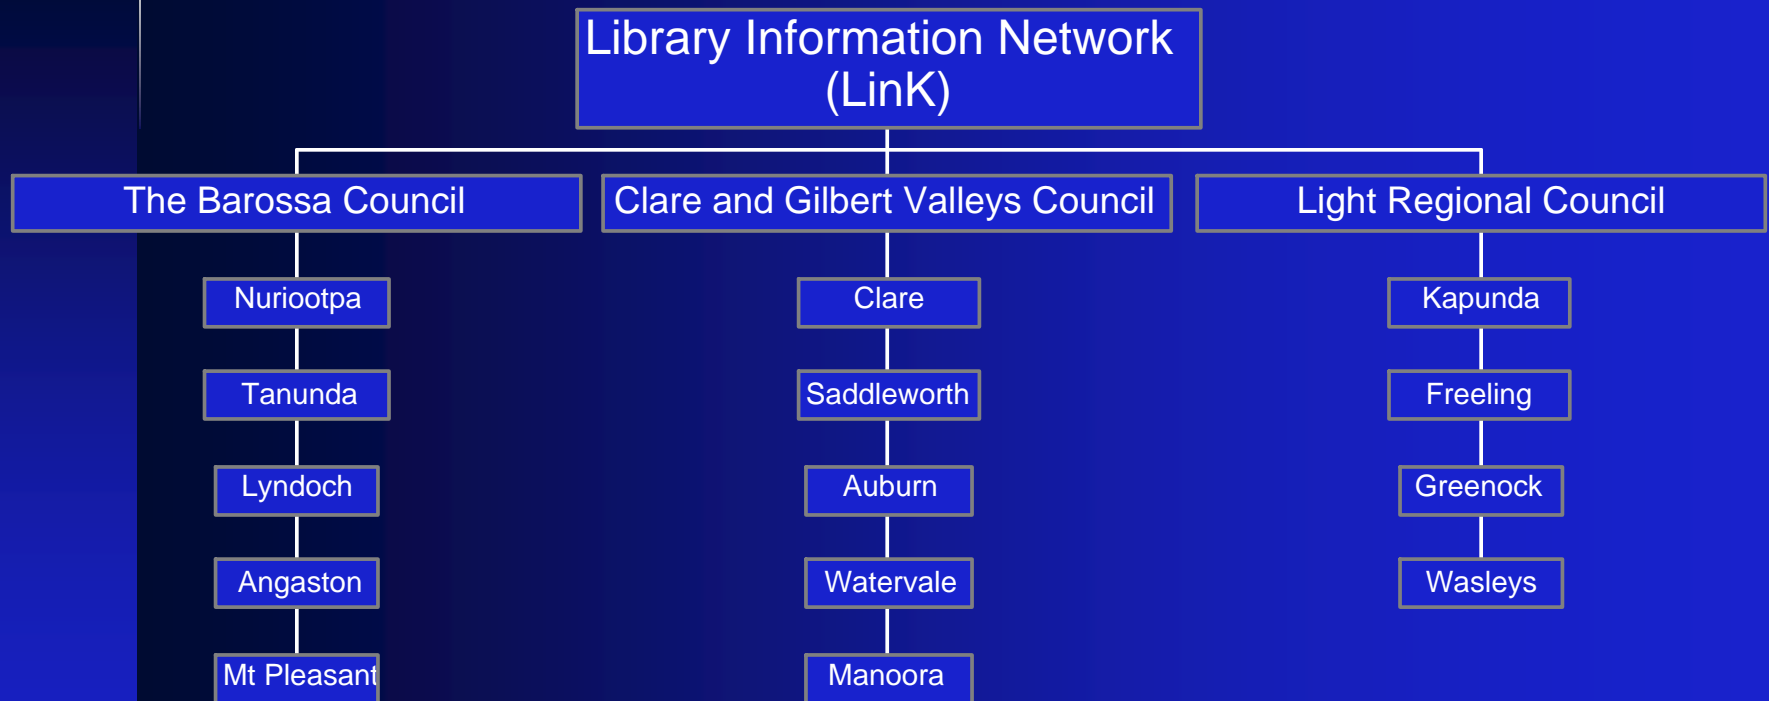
Library Information Network
(LinK)

The Barossa Council

Nuriootpa

Tanunda

Lyndoch

Angaston

Mt Pleasant

Clare and Gilbert Valleys Council

Clare

Saddleworth

Auburn

Watervale

Manoora

Light Regional Council

Kapunda

Freeling

Greenock

Wasleys